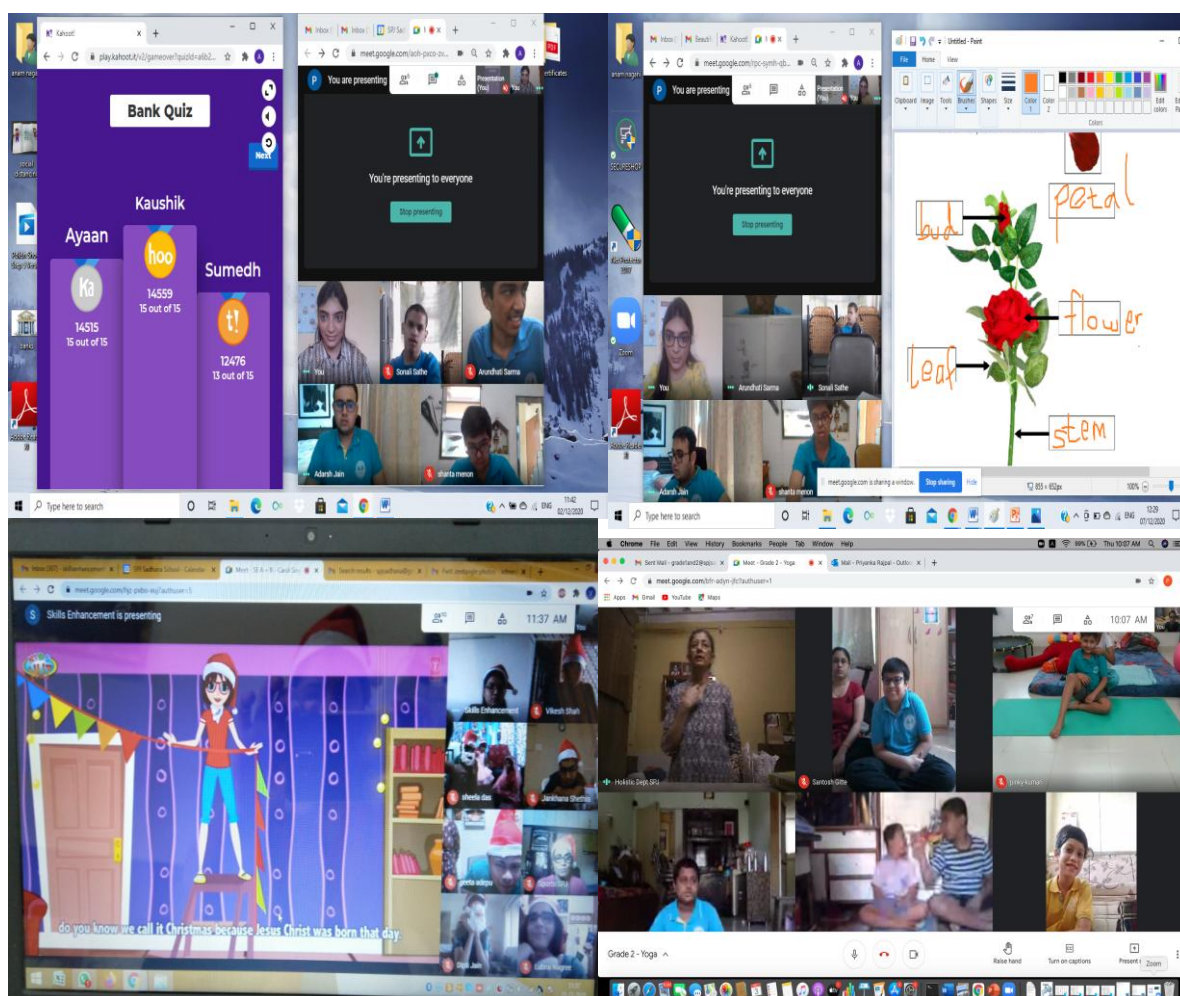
Kahoot!
play.kahoot.it/v2/gameover?quizId=a6b2
Bank Quiz
Next
Kaushik
Ayaan
Sumedh
Ka
hoo
t!
14515
15 out of 15
14559
15 out of 15
12476
13 out of 15

meet.google.com/ach-pxco-zv
You are presenting
Presentation (You)
You're presenting to everyone
Stop presenting
You
Sonali Sathe
Arundhati Sarma
Adarsh Jain
shanta menon

Type here to search
11:42
02/12/2020

meet.google.com/rpc-symt-qb
You are presenting
Presentation (You)
You're presenting to everyone
Stop presenting
You
Arundhati Sarma
Sonali Sathe
Adarsh Jain
shanta menon
meet.google.com is sharing a window.
Stop sharing
Hide

Untitled - Paint
File Home View
Clipboard Image Tools Brushes Shapes Size Color 1 Color 2 Edit colors
Colors
petal
bud
flower
leaf
stem
855 × 652px
100%
Type here to search
12:29
07/12/2020

meet.google.com/hjc-pxbs-eqj?authuser=1
Skills Enhancement is presenting
11:37 AM
Skills Enhancement
Vikesh Shah
sheela das
Janikhama Shethe
geeta adepu
Sita Jain
do you know we call it Christmas because Jesus Christ was born that day.

Chrome File Edit View History Bookmarks People Tab Window Help
Thu 10:07 AM
Sent Mail
Meet - Grade 2 - Yoga
Mail - Priyanka Rajpal - Outlo
meet.google.com/bfr-adyn-jfc?authuser=1
Apps Gmail YouTube Maps
10:07 AM
Holistic Dept SRJ
Santosh Gitte
pinky kumari
Grade 2 - Yoga
Raise hand
Turn on captions
Present
Zoom